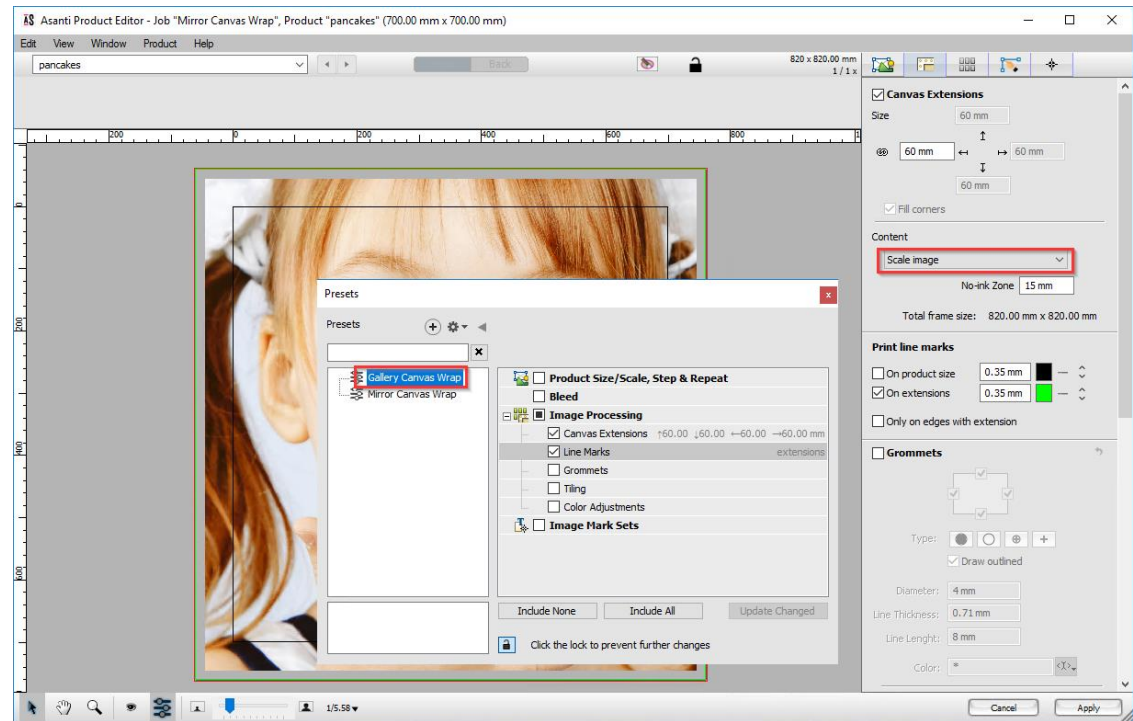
Asanti Product Editor - Job "Mirror Canvas Wrap", Product "pancakes" (700.00 mm x 700.00 mm)

Edit View Window Product Help

pancakes

Back

820 x 820.00 mm
1 / 1 x

200 0 200 400 600 800

200

400

600

Canvas Extensions

Size

60 mm

60 mm

60 mm

60 mm

Fill corners

Content

Scale image

No-ink Zone 15 mm

Total frame size: 820.00 mm x 820.00 mm

Print line marks

On product size 0.35 mm

On extensions 0.35 mm

Only on edges with extension

Grommets

Type:

Draw outlined

Diameter: 4 mm

Line Thickness: 0.71 mm

Line Lenght: 8 mm

Color:

Presets

Presets

Gallery Canvas Wrap

Mirror Canvas Wrap

Product Size/Scale, Step & Repeat

Bleed

Image Processing

Canvas Extensions ↑60.00 ↓60.00 ←60.00 →60.00 mm

Line Marks extensions

Grommets

Tiling

Color Adjustments

Image Mark Sets

Include None

Include All

Update Changed

Click the lock to prevent further changes

1/5.58

Cancel

Apply